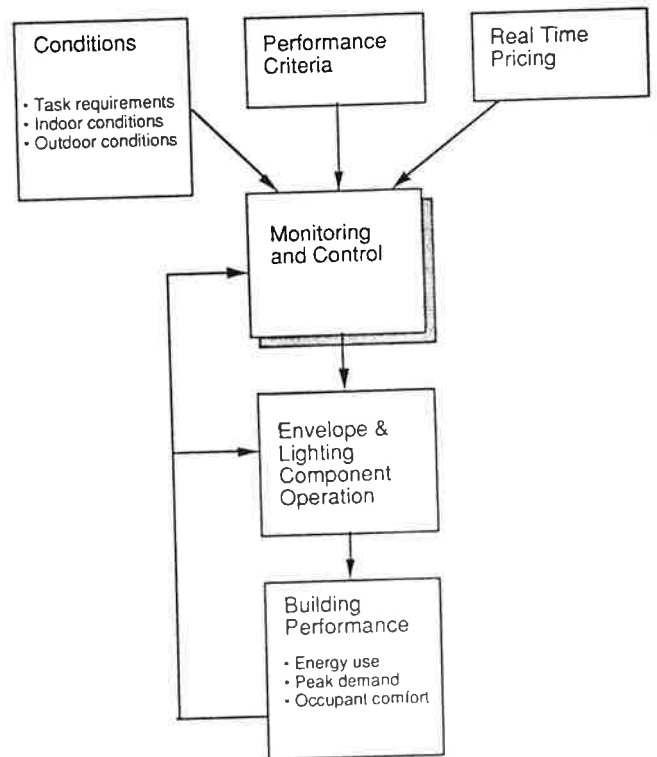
Conditions

• Task requirements
• Indoor conditions
• Outdoor conditions

Performance Criteria

Real Time Pricing

Monitoring and Control

Envelope & Lighting Component Operation

Building Performance

• Energy use
• Peak demand
• Occupant comfort